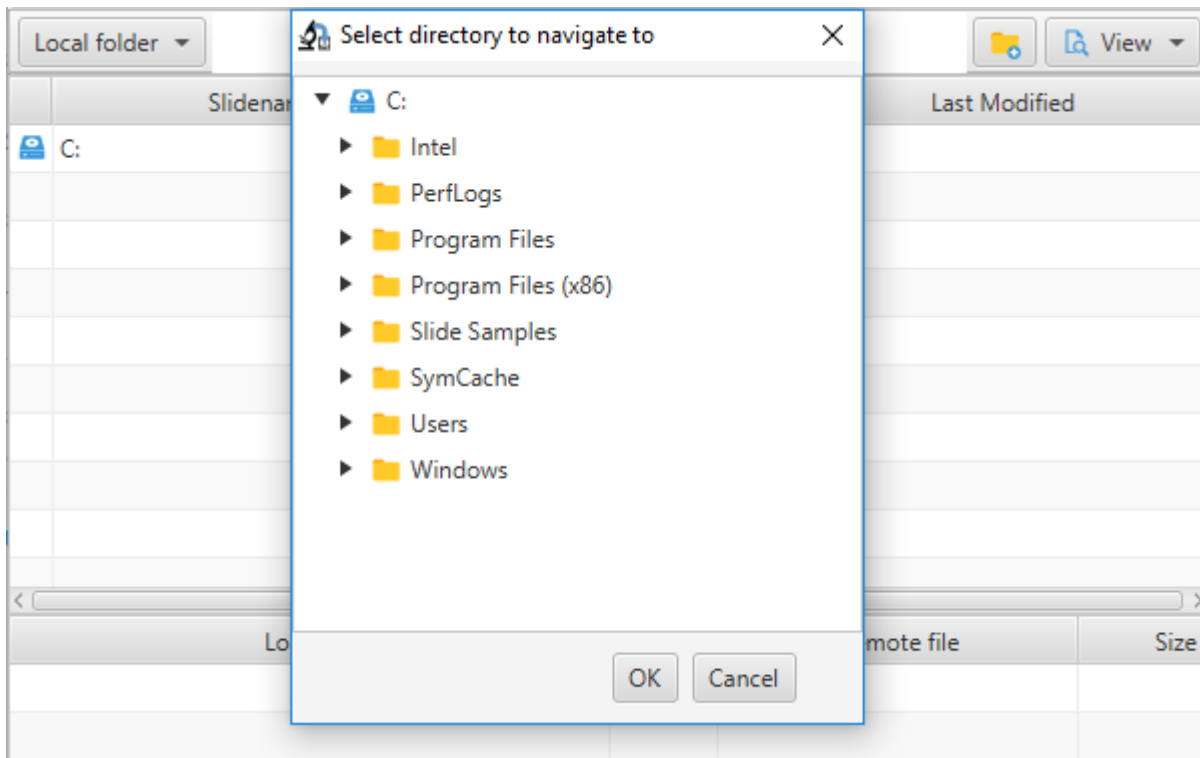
Local folder

View

Slidenar

Last Modified

C:

Lo

mote file

Size

Select directory to navigate to

C:

Intel

PerfLogs

Program Files

Program Files (x86)

Slide Samples

SymCache

Users

Windows

OK

Cancel